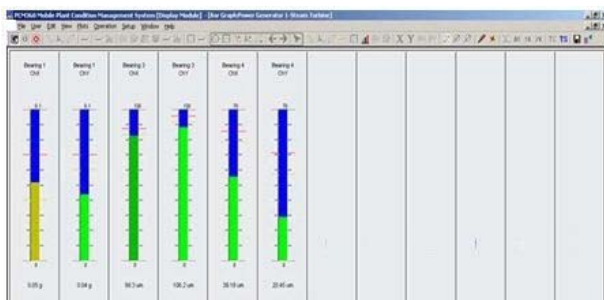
PCMD&I Mobile Plant Condition Management System [Display Module] - [Bar Graph/Power Generator 1-Steam Turbine]

File View Edit View Plots Operation Setup Window Help

Bearing 1
CHX

Bearing 1
CHY

Bearing 2
CHX

Bearing 2
CHY

Bearing 4
CHX

Bearing 4
CHY

0.1

0.1

120

120

70

70

0

0

0

0

0

0

0.05 g

0.04 g

90.3 um

108.2 um

39.18 um

22.45 um